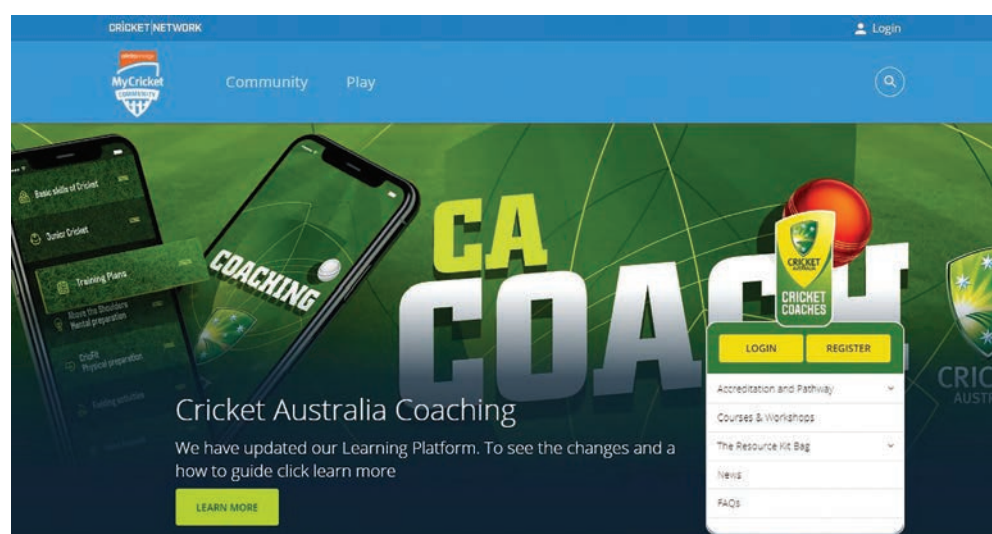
CRICKET NETWORK

Login

MyCricket COMMUNITY

Community Play

Basic skills of Cricket

Junior Cricket

Training Plans

Above the Shoulders Mental preparation

CrisFit Physical preparation

COACHING

CA COACH

CRICKET AUSTRALIA

CRICKET COACHES

LOGIN REGISTER

Accreditation and Pathway

Courses & Workshops

The Resource Kit Bag

News

FAQs

CRIC AUST

Cricket Australia Coaching

We have updated our Learning Platform. To see the changes and a how to guide click learn more

LEARN MORE